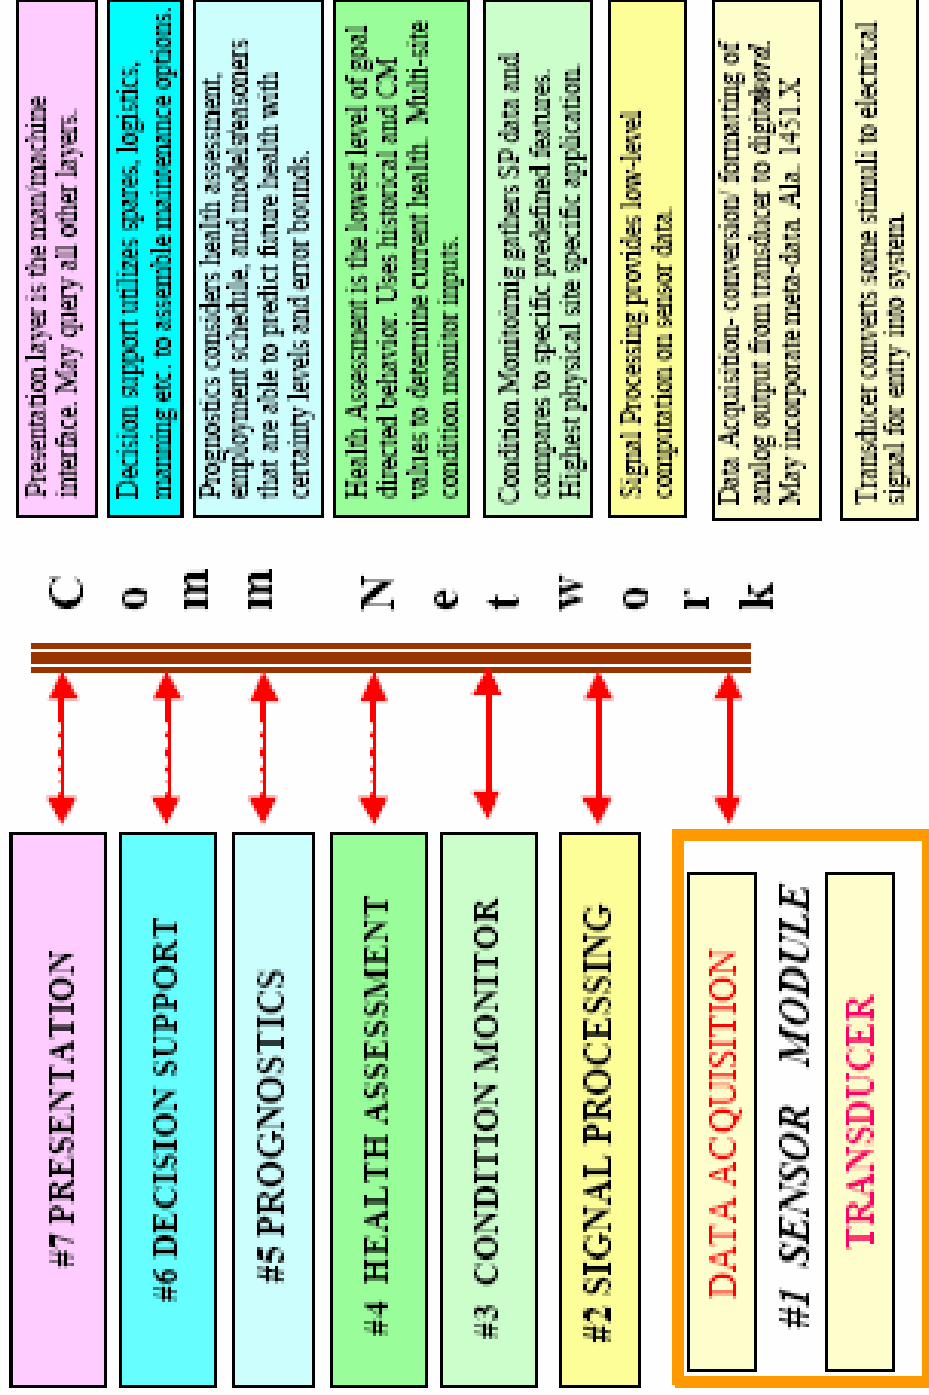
#7 PRESENTATION

Presentation layer is the man/machine interface. May query all other layers.

#6 DECISION SUPPORT

Decision support utilizes spares, logistics, manning etc. to assemble maintenance options.

#5 PROGNOSTICS

Prognostics considers health assessment, employment schedule, and models/reasoners that are able to predict future health with certainty levels and error bounds.

#4 HEALTH ASSESSMENT

Health Assessment is the lowest level of goal directed behavior. Uses historical and CM values to determine current health. Multi-site condition monitor inputs.

#3 CONDITION MONITOR

Condition Monitoring gathers SP data and compares to specific predefined features. Highest physical site specific application.

#2 SIGNAL PROCESSING

Signal Processing provides low-level computation on sensor data.

DATA ACQUISITION

Data Acquisition- conversion/ formatting of analog output from transducer to digitalword. May incorporate meta-data. Ala. 1451.X

#1 SENSOR MODULE

TRANSDUCER

Transducer converts some stimuli to electrical signal for entry into system.

C o m m N e t w o r k